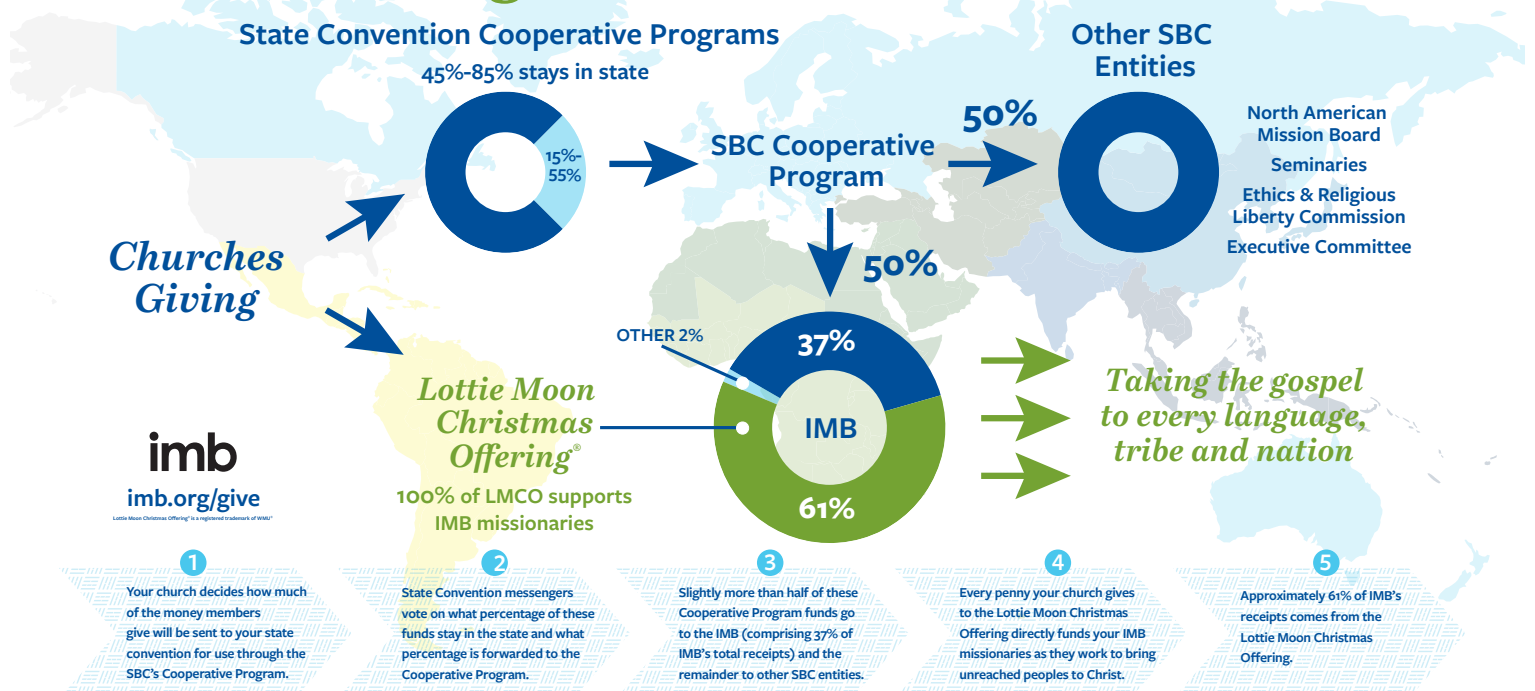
State Convention Cooperative Programs

45%-85% stays in state

15%-55%

SBC Cooperative Program

50%

Other SBC Entities

North American Mission Board

Seminaries

Ethics & Religious Liberty Commission

Executive Committee

Churches Giving

50%

OTHER 2%

37%

IMB

61%

Lottie Moon Christmas Offering®

100% of LMCO supports IMB missionaries

Taking the gospel to every language, tribe and nation

imb

imb.org/give

Lottie Moon Christmas Offering® is a registered trademark of WMU®

1
Your church decides how much of the money members give will be sent to your state convention for use through the SBC's Cooperative Program.

2
State Convention messengers vote on what percentage of these funds stay in the state and what percentage is forwarded to the Cooperative Program.

3
Slightly more than half of these Cooperative Program funds go to the IMB (comprising 37% of IMB's total receipts) and the remainder to other SBC entities.

4
Every penny your church gives to the Lottie Moon Christmas Offering directly funds your IMB missionaries as they work to bring unreached peoples to Christ.

5
Approximately 61% of IMB's receipts comes from the Lottie Moon Christmas Offering.